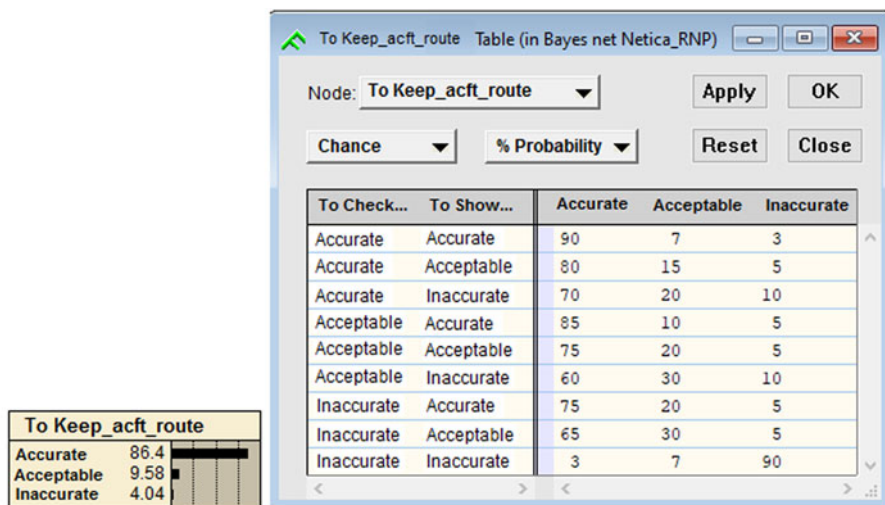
To Keep_acft_route Table (in Bayes net Netica_RNP)

Node: To Keep_acft_route

Apply OK

Chance

% Probability

Reset Close

| To Check... | To Show... | Accurate | Acceptable | Inaccurate |
|---|---|---|---|---|
| Accurate | Accurate | 90 | 7 | 3 |
| Accurate | Acceptable | 80 | 15 | 5 |
| Accurate | Inaccurate | 70 | 20 | 10 |
| Acceptable | Accurate | 85 | 10 | 5 |
| Acceptable | Acceptable | 75 | 20 | 5 |
| Acceptable | Inaccurate | 60 | 30 | 10 |
| Inaccurate | Accurate | 75 | 20 | 5 |
| Inaccurate | Acceptable | 65 | 30 | 5 |
| Inaccurate | Inaccurate | 3 | 7 | 90 |

To Keep_acft_route

| | |
|---|---|
| Accurate | 86.4 |
| Acceptable | 9.58 |
| Inaccurate | 4.04 |